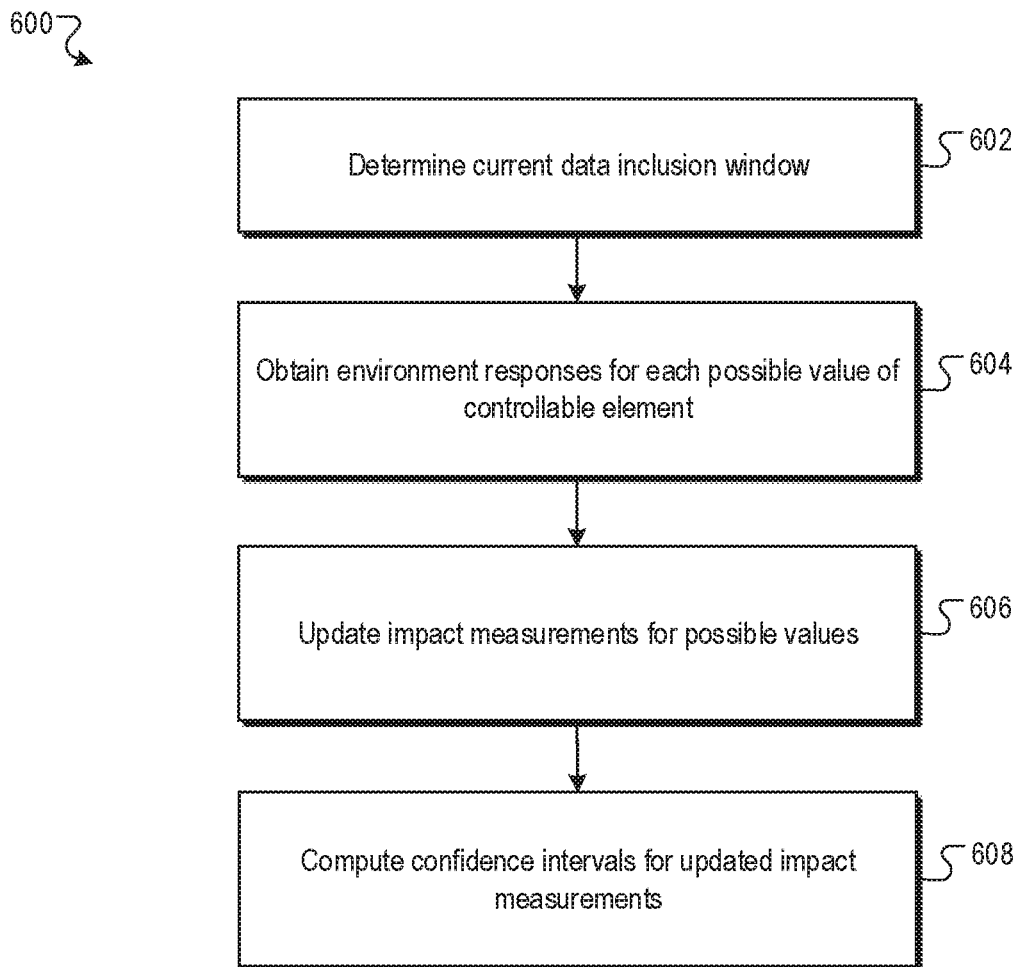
600

Determine current data inclusion window

602

Obtain environment responses for each possible value of controllable element

604

Update impact measurements for possible values

606

Compute confidence intervals for updated impact measurements

608